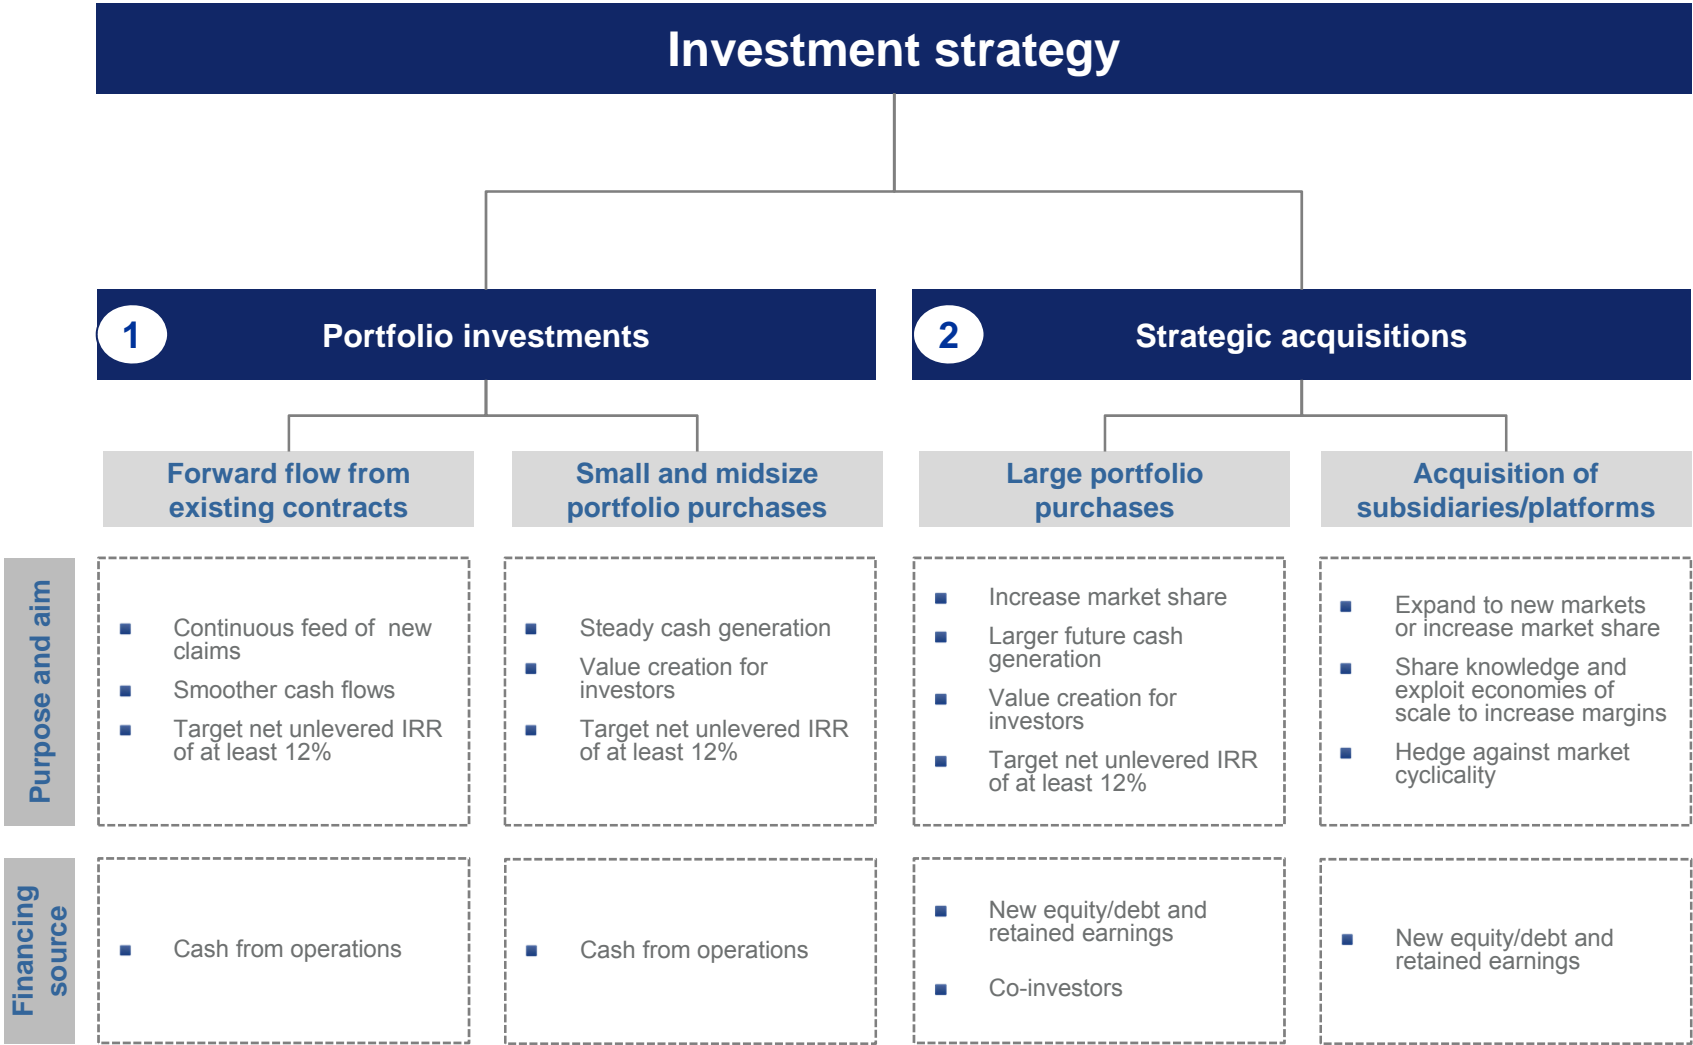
Investment strategy

1 Portfolio investments

2 Strategic acquisitions

| | Forward flow from existing contracts | Small and midsize portfolio purchases | Large portfolio purchases | Acquisition of subsidiaries/platforms |
|---|---|---|---|---|
| Purpose and aim | ▪ Continuous feed of new claims<br>▪ Smoother cash flows<br>▪ Target net unlevered IRR of at least 12% | ▪ Steady cash generation<br>▪ Value creation for investors<br>▪ Target net unlevered IRR of at least 12% | ▪ Increase market share<br>▪ Larger future cash generation<br>▪ Value creation for investors<br>▪ Target net unlevered IRR of at least 12% | ▪ Expand to new markets or increase market share<br>▪ Share knowledge and exploit economies of scale to increase margins<br>▪ Hedge against market cyclicality |
| Financing source | ▪ Cash from operations | ▪ Cash from operations | ▪ New equity/debt and retained earnings<br>▪ Co-investors | ▪ New equity/debt and retained earnings |